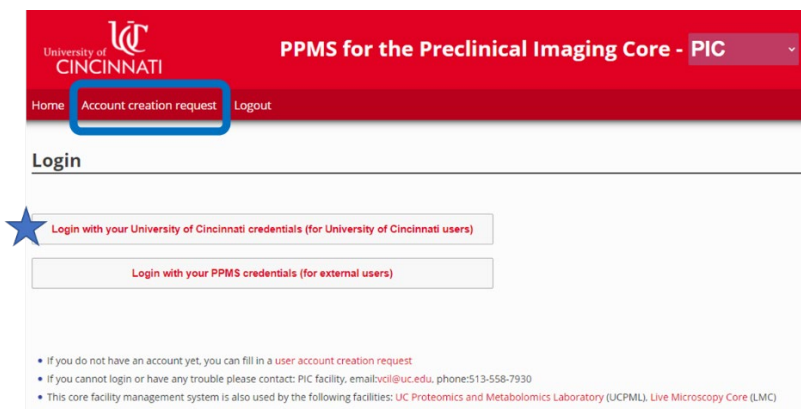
University of UC CINCINNATI

PPMS for the Preclinical Imaging Core - PIC

Home Account creation request Logout

Login

Login with your University of Cincinnati credentials (for University of Cincinnati users)

Login with your PPMS credentials (for external users)

- If you do not have an account yet, you can fill in a user account creation request
- If you cannot login or have any trouble please contact: PIC facility, email:vcil@uc.edu, phone:513-558-7930
- This core facility management system is also used by the following facilities: UC Proteomics and Metabolomics Laboratory (UCPML), Live Microscopy Core (LMC)